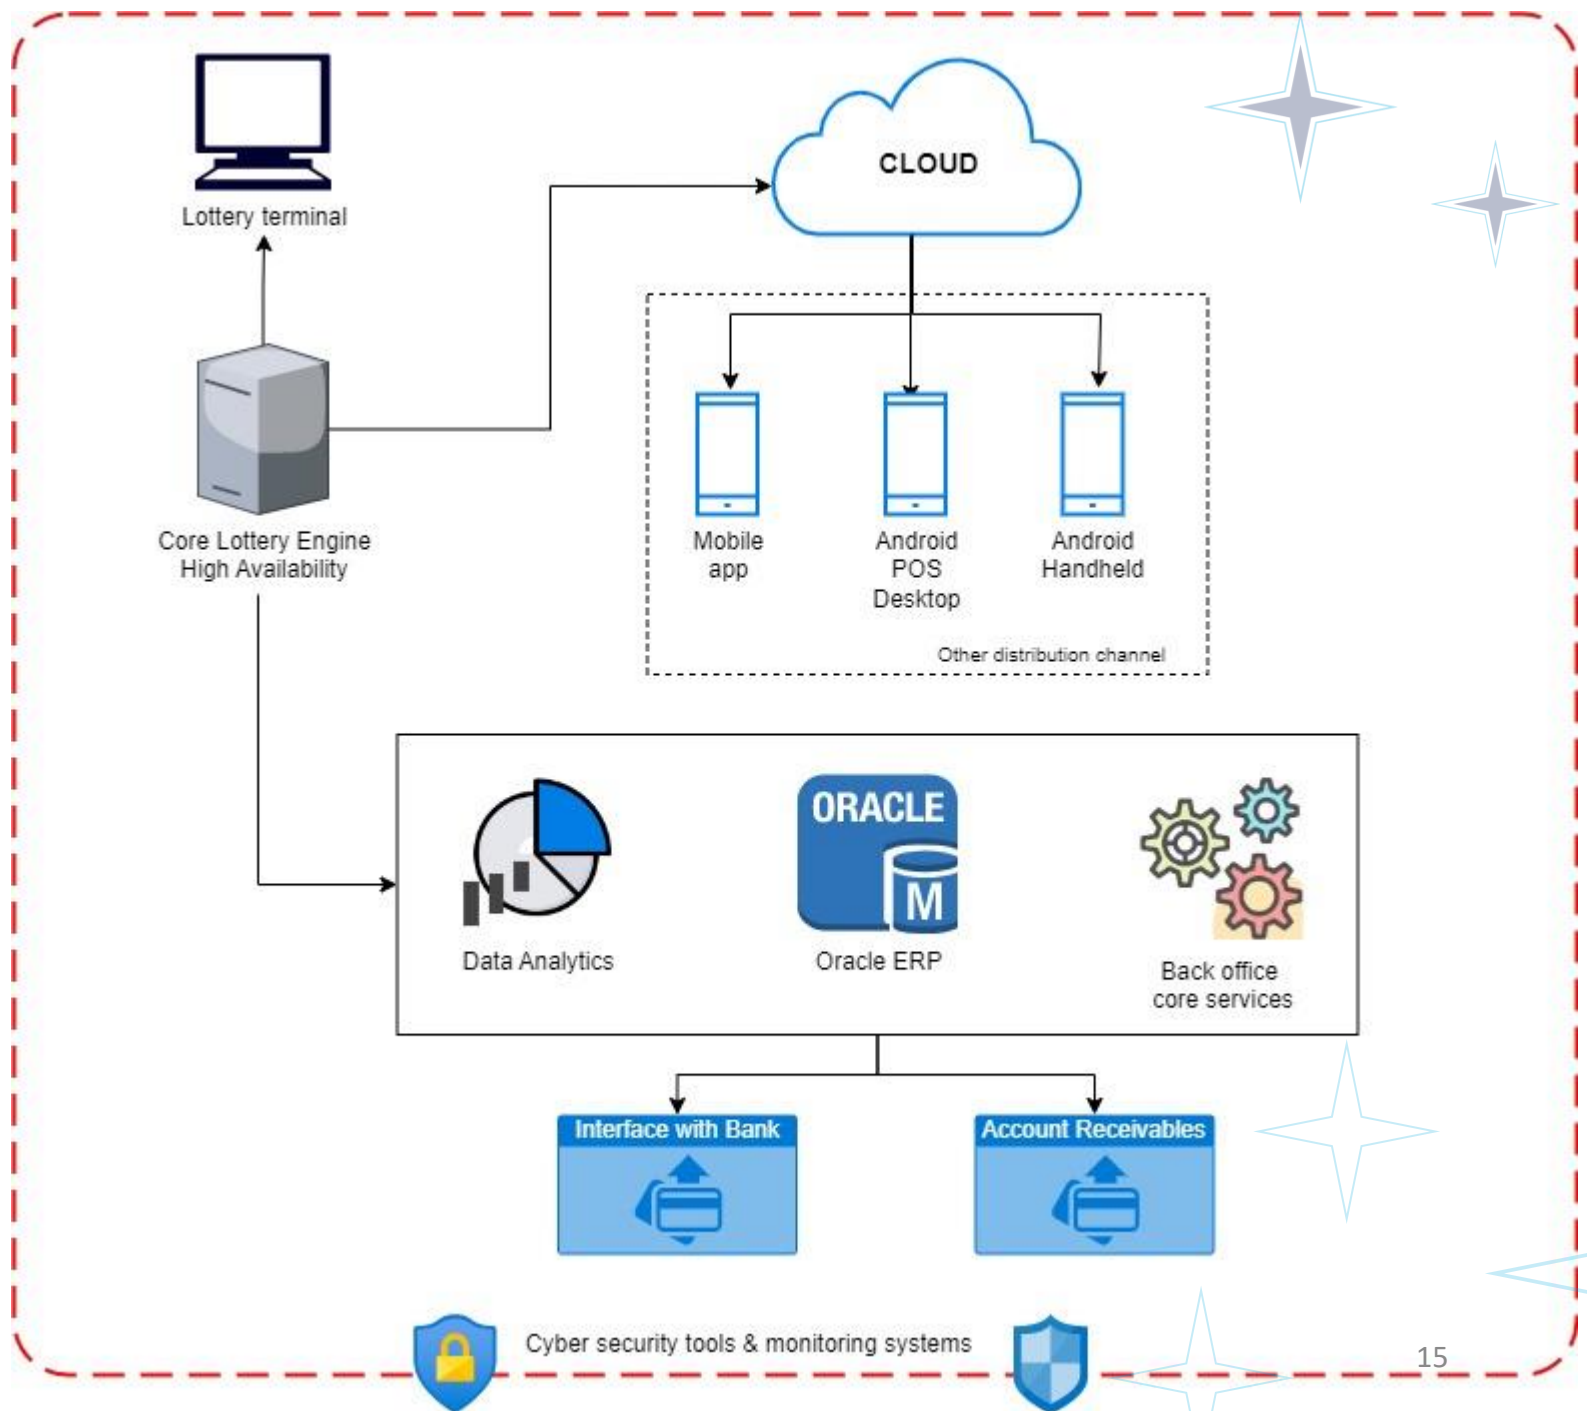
Lottery terminal

CLOUD

Core Lottery Engine
High Availability

Mobile app

Android POS Desktop

Android Handheld

Other distribution channel

ORACLE

M

Data Analytics

Oracle ERP

Back office core services

Interface with Bank

Account Receivables

Cyber security tools & monitoring systems

15